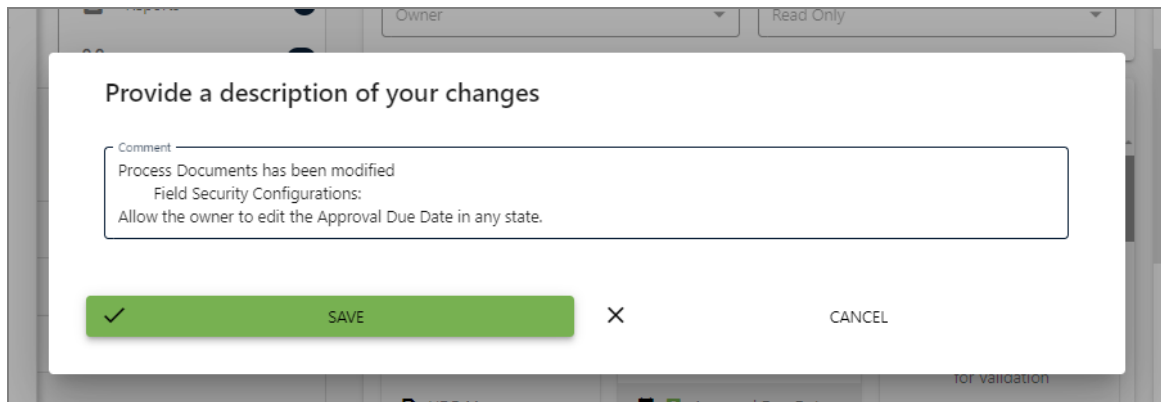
Reports

Owner

Read Only

Provide a description of your changes

Comment

Process Documents has been modified
Field Security Configurations:
Allow the owner to edit the Approval Due Date in any state.

SAVE

CANCEL

for validation